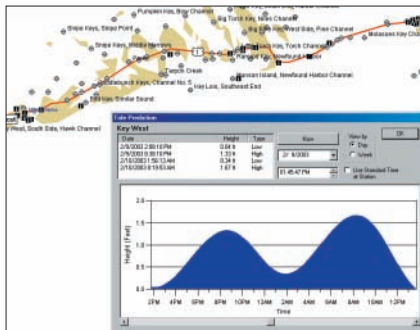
Pumpkin Key, Bow Channel
Big Torch Key, Niles Channel
Snipe Keys, Snipe Point
West Side, Pine Channel
Molasses Key (Seven
Snipe Keys, Middle Narrows
Torch Channel
Tarpon Creek
Newfound Harbor Channel
Channel No. 5
Key Lois, Southeast End
Similar Sound
Key West, South Side, Hawk Channel

Tide Prediction
Key West

| Date | Height | Type |
|---|---|---|
| 2/9/2003 2:50:16 PM | 0.84 ft | Low |
| 2/9/2003 8:38:18 PM | 1.33 ft | High |
| 2/10/2003 1:50:13 AM | 0.34 ft | Low |
| 2/10/2003 8:59:53 AM | 1.67 ft | High |

Now
2/ 9/2003
03:45:47 PM
View by
Day
Week
Use Standard Time at Station
OK

Height (Feet)
2.0
1.5
1.0
0.5
0.0
2PM 4PM 6PM 8PM 10PM 12AM 2AM 4AM 6AM 8AM 10AM 12PM
Time